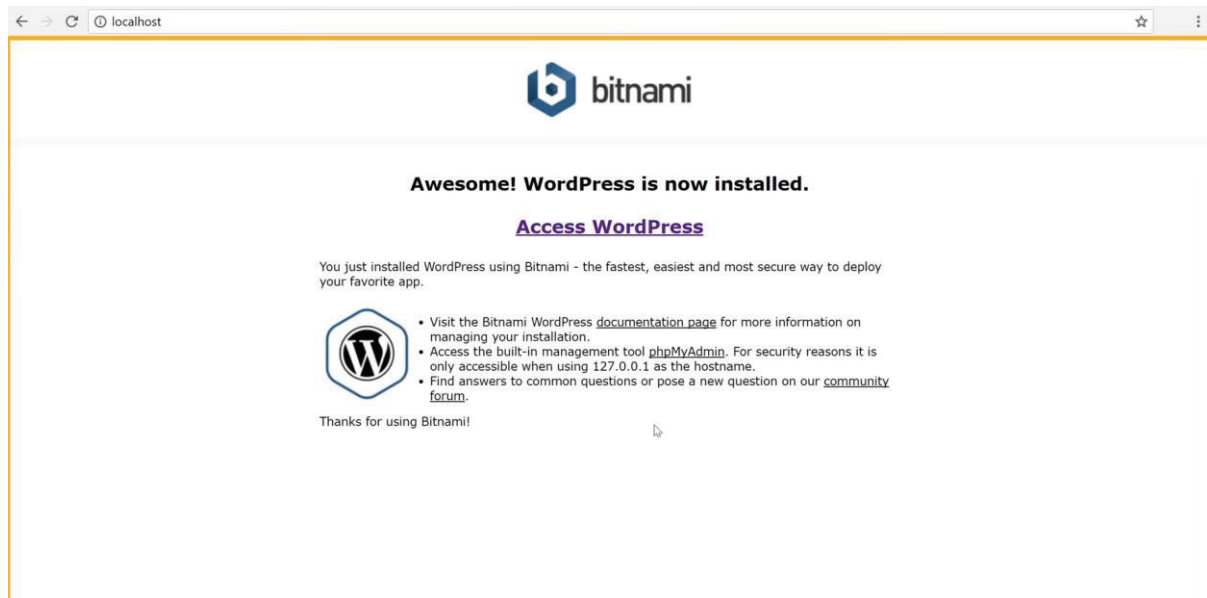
localhost

bitnami

Awesome! WordPress is now installed.

Access WordPress

You just installed WordPress using Bitnami - the fastest, easiest and most secure way to deploy your favorite app.

- Visit the Bitnami WordPress documentation page for more information on managing your installation.
- Access the built-in management tool phpMyAdmin. For security reasons it is only accessible when using 127.0.0.1 as the hostname.
- Find answers to common questions or pose a new question on our community forum.

Thanks for using Bitnami!